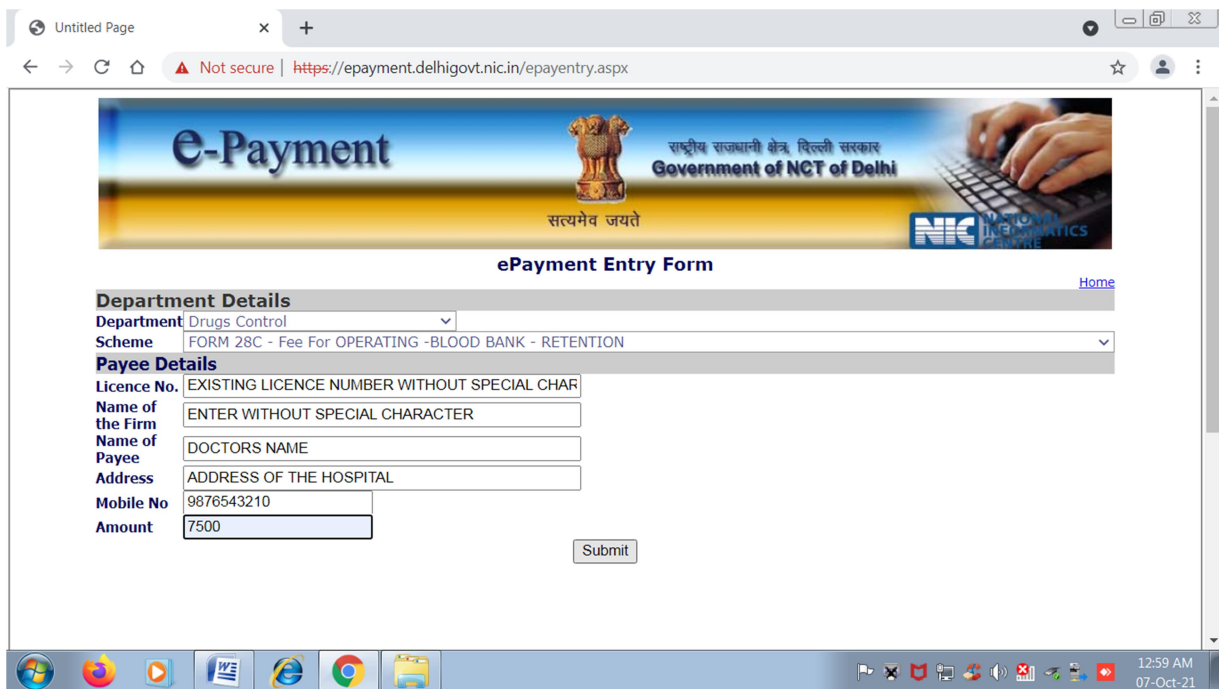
Untitled Page

Not secure | https://epayment.delhigovt.nic.in/epayentry.aspx

e-Payment

राष्ट्रीय राजधानी क्षेत्र दिल्ली सरकार
Government of NCT of Delhi

सत्यमेव जयते

NIC NATIONAL INFORMATICS CENTRE

ePayment Entry Form

Home

Department Details

Department Drugs Control

Scheme FORM 28C - Fee For OPERATING -BLOOD BANK - RETENTION

Payee Details

Licence No. EXISTING LICENCE NUMBER WITHOUT SPECIAL CHAR

Name of the Firm ENTER WITHOUT SPECIAL CHARACTER

Name of Payee DOCTORS NAME

Address ADDRESS OF THE HOSPITAL

Mobile No 9876543210

Amount 7500

Submit

12:59 AM
07-Oct-21